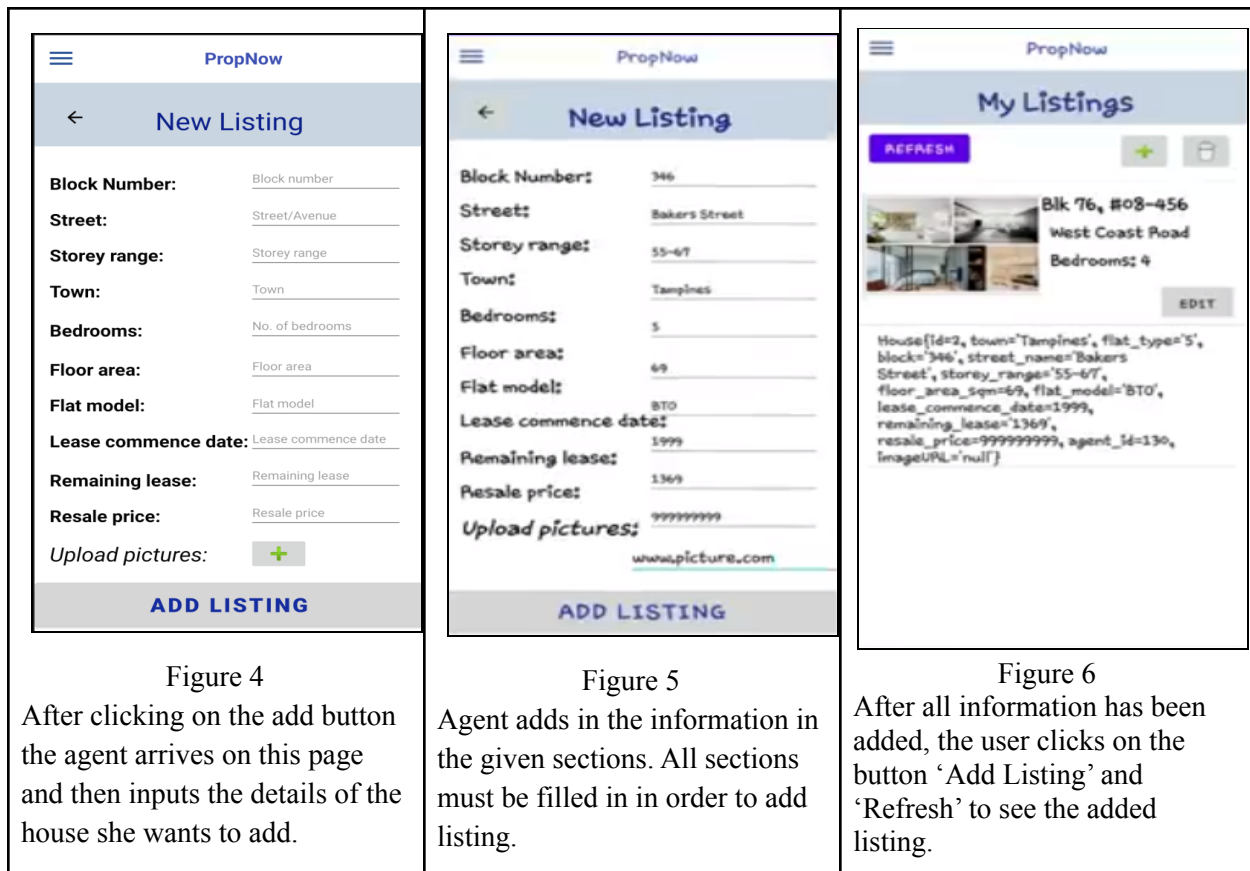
PropNow

←

New Listing

Block Number: Block number
Street: Street/Avenue
Storey range: Storey range
Town: Town
Bedrooms: No. of bedrooms
Floor area: Floor area
Flat model: Flat model
Lease commence date: Lease commence date
Remaining lease: Remaining lease
Resale price: Resale price
Upload pictures: +

ADD LISTING

Figure 4
After clicking on the add button the agent arrives on this page and then inputs the details of the house she wants to add.

PropNow

←

New Listing

Block Number: 346
Street: Bakers Street
Storey range: 55-67
Town: Tampines
Bedrooms: 5
Floor area: 69
Flat model: BTO
Lease commence date: 1999
Remaining lease: 1369
Resale price: 999999999
Upload pictures:
www.picture.com

ADD LISTING

Figure 5
Agent adds in the information in the given sections. All sections must be filled in in order to add listing.

PropNow

My Listings

REFRESH +

Blk 76, #08-456
West Coast Road
Bedrooms: 4

EDIT

House{id=2, town='Tampines', flat_type='5', block='346', street_name='Bakers Street', storey_range='55-67', floor_area_sqm=69, flat_model='BTO', lease_commence_date=1999, remaining_lease='1369', resale_price=999999999, agent_id=130, imageURL='null'}

Figure 6
After all information has been added, the user clicks on the button 'Add Listing' and 'Refresh' to see the added listing.